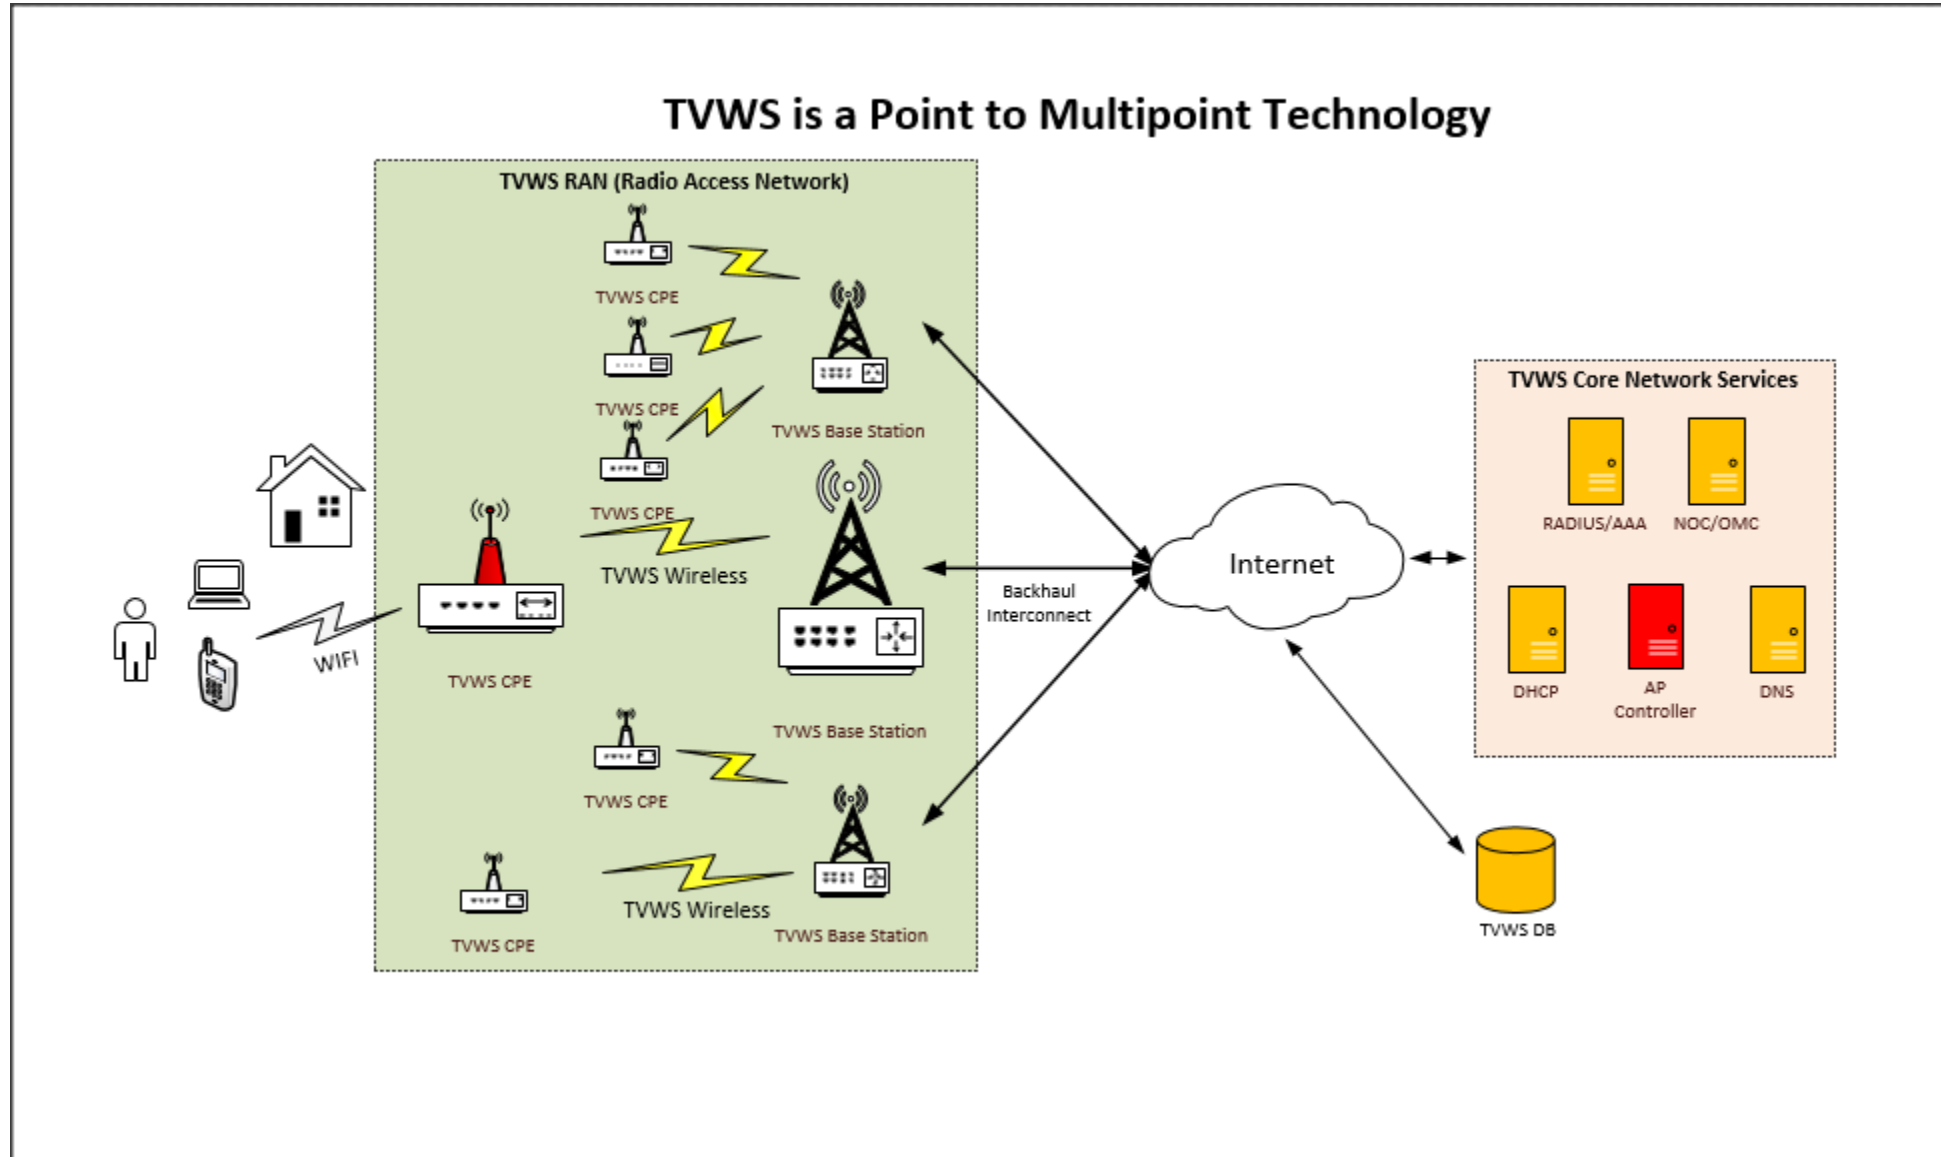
TVWS is a Point to Multipoint Technology

TVWS RAN (Radio Access Network)

TVWS CPE

TVWS CPE

TVWS Base Station

TVWS CPE

TVWS Wireless

WIFI

TVWS CPE

TVWS Base Station

TVWS CPE

TVWS CPE

TVWS Wireless

TVWS Base Station

Backhaul Interconnect

Internet

TVWS Core Network Services

RADIUS/AAA

NOC/OMC

DHCP

AP Controller

DNS

TVWS DB